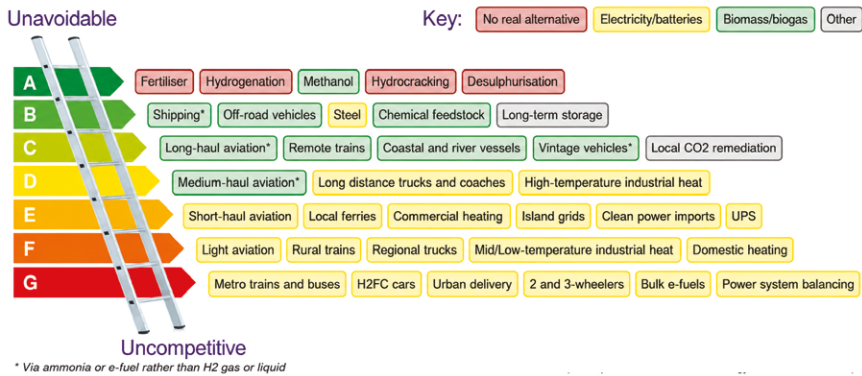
Unavoidable

Key: No real alternative | Electricity/batteries | Biomass/biogas | Other

A Fertiliser | Hydrogenation | Methanol | Hydrocracking | Desulphurisation

B Shipping* | Off-road vehicles | Steel | Chemical feedstock | Long-term storage

C Long-haul aviation* | Remote trains | Coastal and river vessels | Vintage vehicles* | Local CO2 remediation

D Medium-haul aviation* | Long distance trucks and coaches | High-temperature industrial heat

E Short-haul aviation | Local ferries | Commercial heating | Island grids | Clean power imports | UPS

F Light aviation | Rural trains | Regional trucks | Mid/Low-temperature industrial heat | Domestic heating

G Metro trains and buses | H2FC cars | Urban delivery | 2 and 3-wheelers | Bulk e-fuels | Power system balancing

Uncompetitive

* Via ammonia or e-fuel rather than H2 gas or liquid